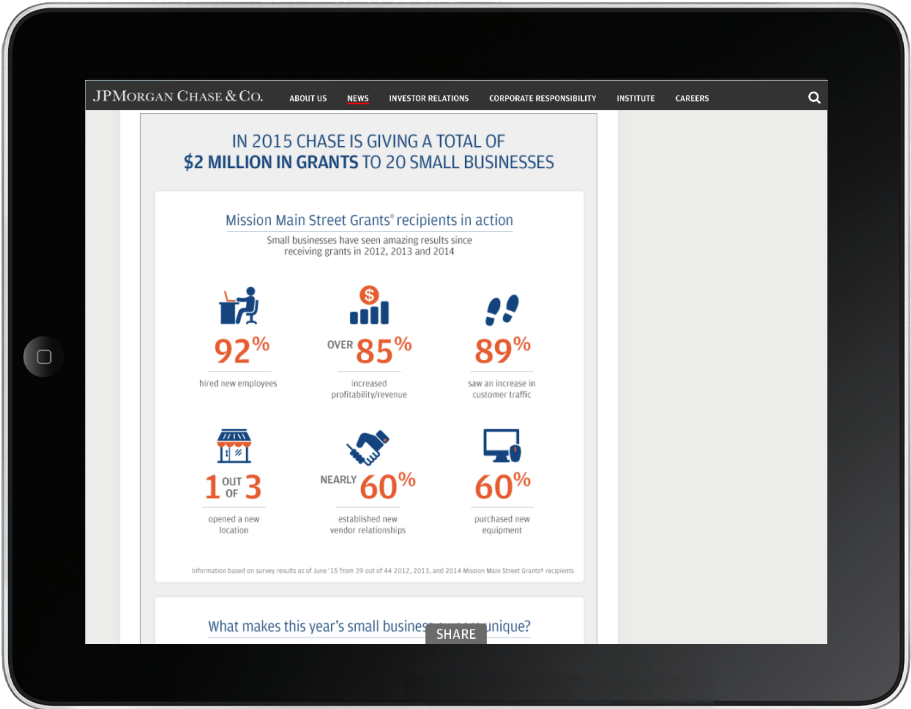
JPMORGAN CHASE & CO. ABOUT US NEWS INVESTOR RELATIONS CORPORATE RESPONSIBILITY INSTITUTE CAREERS

IN 2015 CHASE IS GIVING A TOTAL OF $2 MILLION IN GRANTS TO 20 SMALL BUSINESSES

Mission Main Street Grants® recipients in action

Small businesses have seen amazing results since receiving grants in 2012, 2013 and 2014

92%
hired new employees

OVER 85%
increased profitability/revenue

89%
saw an increase in customer traffic

1 OUT OF 3
opened a new location

NEARLY 60%
established new vendor relationships

60%
purchased new equipment

Information based on survey results as of June '15 from 39 out of 44 2012, 2013, and 2014 Mission Main Street Grants® recipients

What makes this year's small busines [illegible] unique?

SHARE